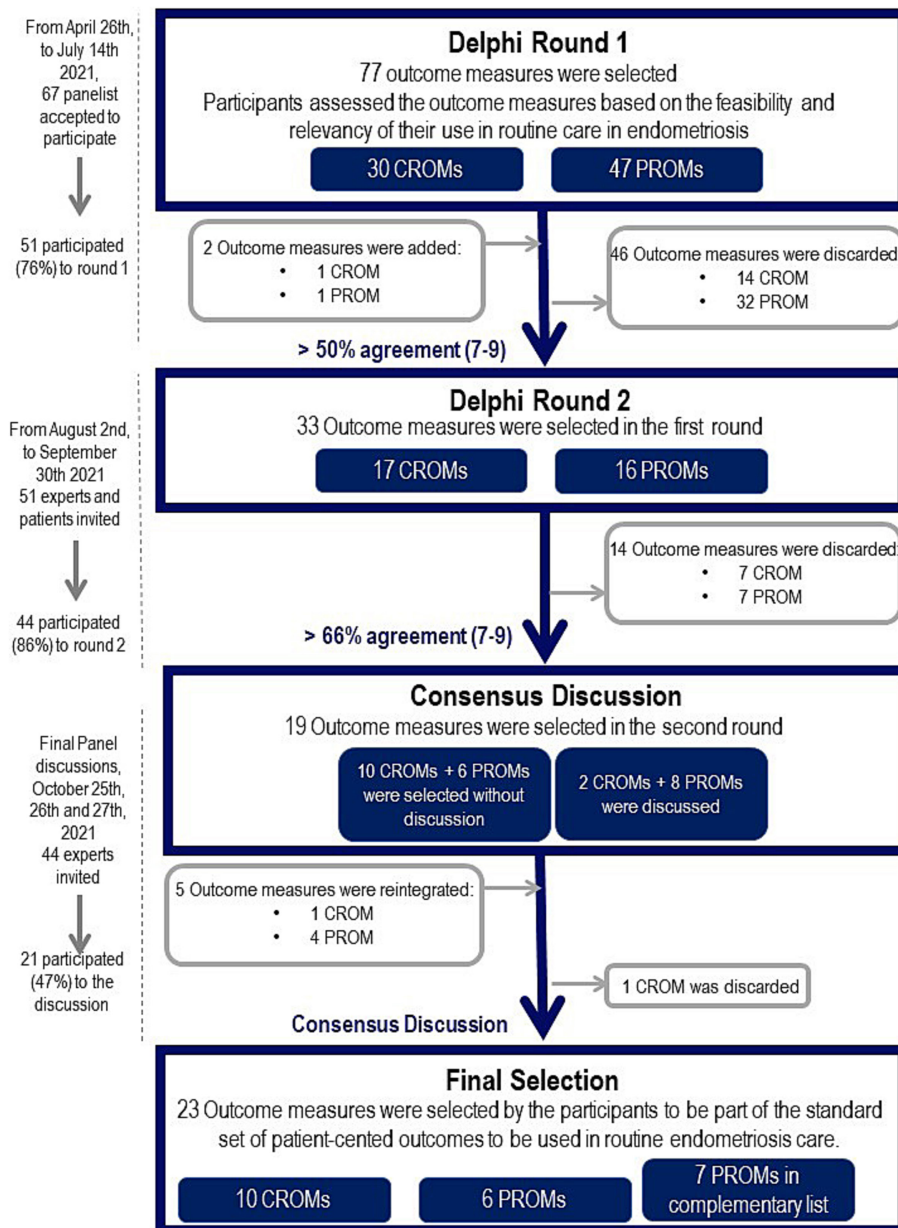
From April 26th, to July 14th 2021, 67 panelist accepted to participate

51 participated (76%) to round 1

Delphi Round 1
77 outcome measures were selected
Participants assessed the outcome measures based on the feasibility and relevancy of their use in routine care in endometriosis

30 CROMs

47 PROMs

2 Outcome measures were added:
• 1 CROM
• 1 PROM

46 Outcome measures were discarded
• 14 CROM
• 32 PROM

> 50% agreement (7-9)

From August 2nd, to September 30th 2021
51 experts and patients invited

44 participated (86%) to round 2

Delphi Round 2
33 Outcome measures were selected in the first round

17 CROMs

16 PROMs

14 Outcome measures were discarded:
• 7 CROM
• 7 PROM

> 66% agreement (7-9)

Final Panel discussions, October 25th, 26th and 27th, 2021
44 experts invited

21 participated (47%) to the discussion

Consensus Discussion
19 Outcome measures were selected in the second round

10 CROMs + 6 PROMs were selected without discussion

2 CROMs + 8 PROMs were discussed

5 Outcome measures were reintegrated:
• 1 CROM
• 4 PROM

1 CROM was discarded

Consensus Discussion

Final Selection
23 Outcome measures were selected by the participants to be part of the standard set of patient-cented outcomes to be used in routine endometriosis care.

10 CROMs

6 PROMs

7 PROMs in complementary list